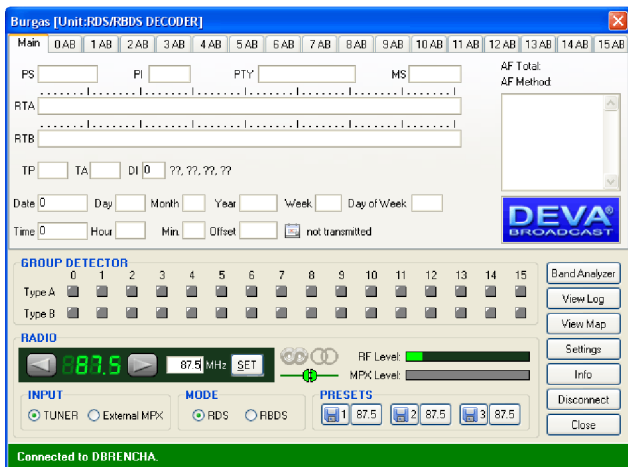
Burgas [Unit:RDS/RBDS DECODER]

Main | 0 AB | 1 AB | 2 AB | 3 AB | 4 AB | 5 AB | 6 AB | 7 AB | 8 AB | 9 AB | 10 AB | 11 AB | 12 AB | 13 AB | 14 AB | 15 AB

PS PI PTY MS

AF Total:
AF Method:

RTA

RTB

TP TA DI 0 ??, ??, ??, ??

Date 0 Day Month Year Week Day of Week

Time 0 Hour Min. Offset not transmitted

DEVA® BROADCAST

GROUP DETECTOR

0 1 2 3 4 5 6 7 8 9 10 11 12 13 14 15

Type A

Type B

RADIO

87.5 87.5 MHz SET

RF Level:

MPX Level:

INPUT
TUNER External MPX

MODE
RDS RBDS

PRESETS
1 87.5 2 87.5 3 87.5

Band Analyzer
View Log
View Map
Settings
Info
Disconnect
Close

Connected to DBRENCHA.